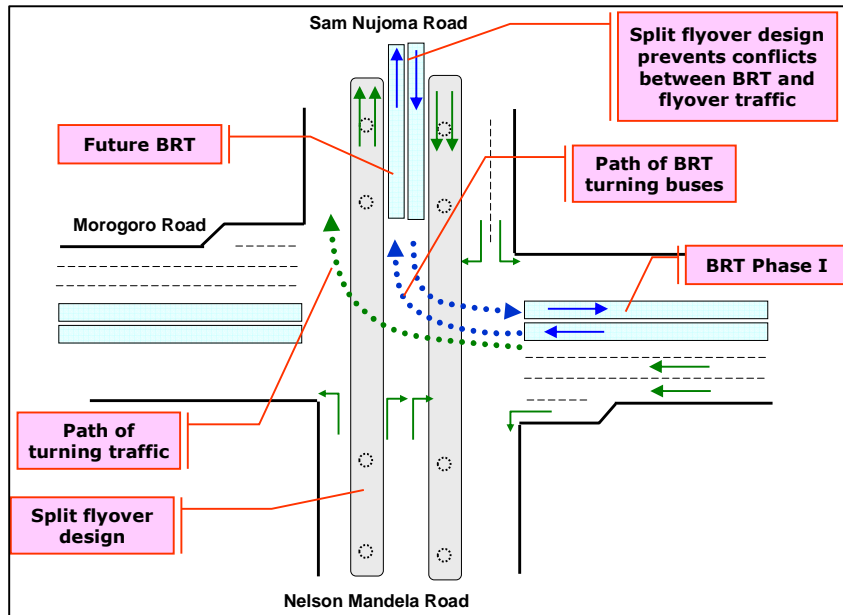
Sam Nujoma Road

Split flyover design prevents conflicts between BRT and flyover traffic

Future BRT

Path of BRT turning buses

Morogoro Road

BRT Phase I

Path of turning traffic

Split flyover design

Nelson Mandela Road